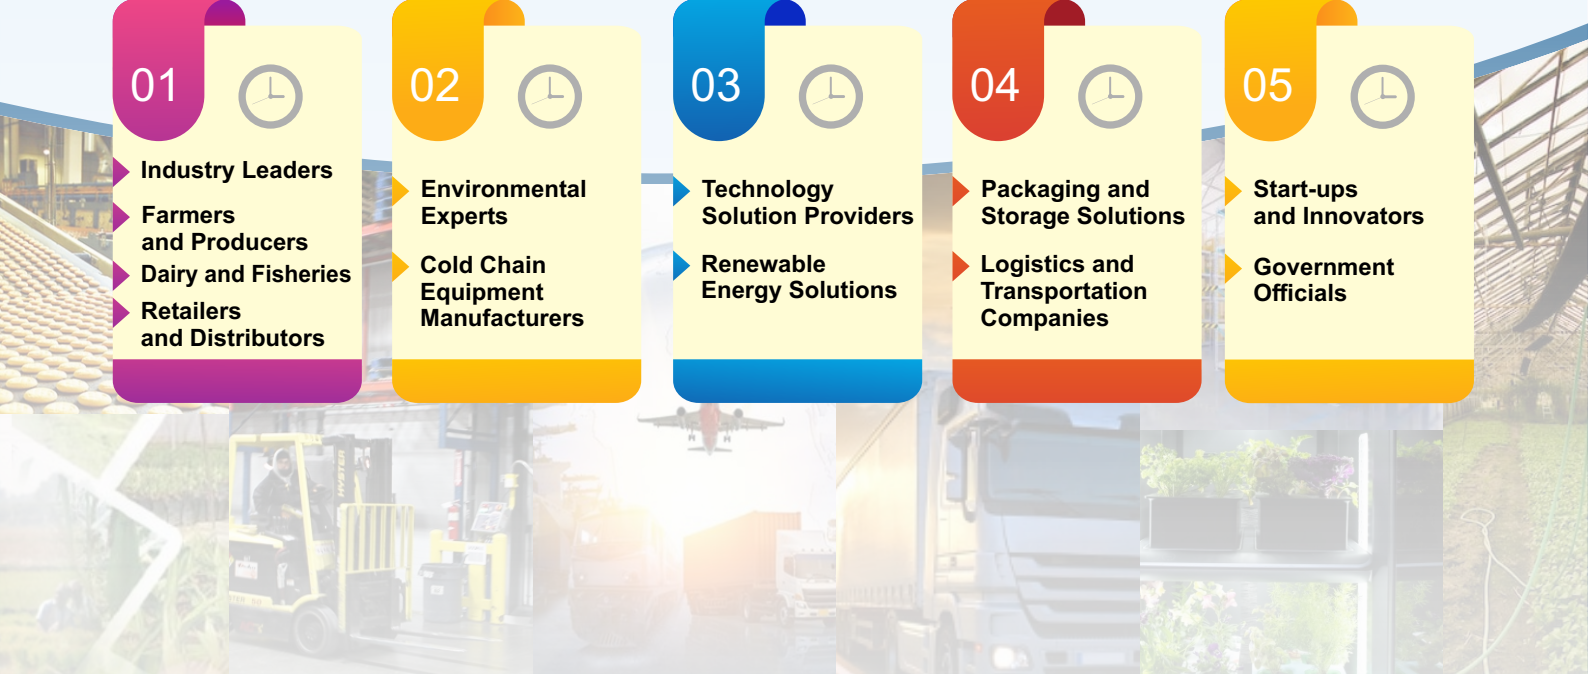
01

Industry Leaders

Farmers and Producers

Dairy and Fisheries

Retailers and Distributors

02

Environmental Experts

Cold Chain Equipment Manufacturers

03

Technology Solution Providers

Renewable Energy Solutions

04

Packaging and Storage Solutions

Logistics and Transportation Companies

05

Start-ups and Innovators

Government Officials